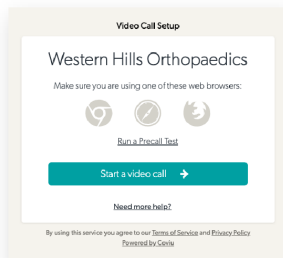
Video Call Setup

Western Hills Orthopaedics

Make sure you are using one of these web browsers:

Run a Precall Test

Start a video call

Need more help?

By using this service you agree to our Terms of Service and Privacy Policy
Powered by Coviu